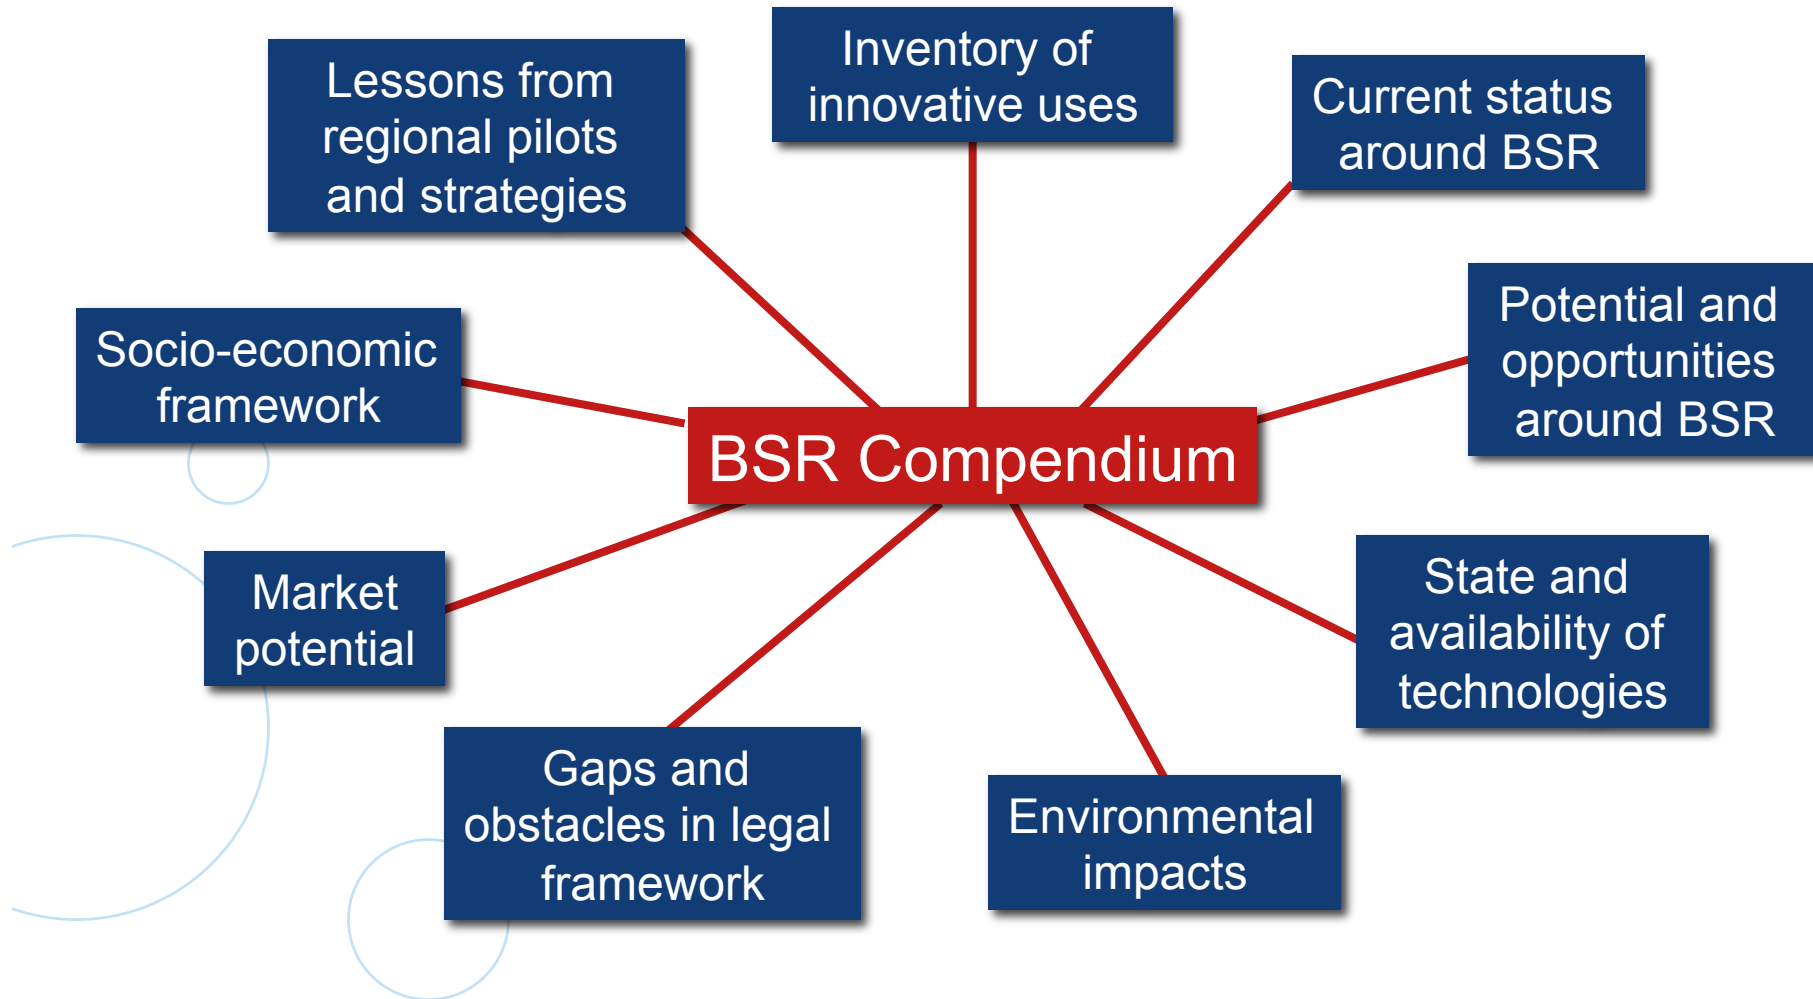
Inventory of innovative uses

Lessons from regional pilots and strategies

Current status around BSR

Socio-economic framework

Potential and opportunities around BSR

BSR Compendium

Market potential

State and availability of technologies

Gaps and obstacles in legal framework

Environmental impacts